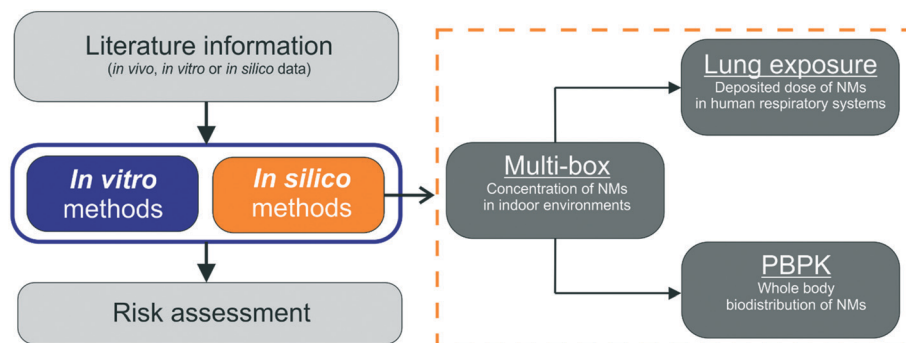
Literature information
(in vivo, in vitro or in silico data)

In vitro methods

In silico methods

Risk assessment

Multi-box
Concentration of NMs in indoor environments

Lung exposure
Deposited dose of NMs in human respiratory systems

PBPK
Whole body biodistribution of NMs